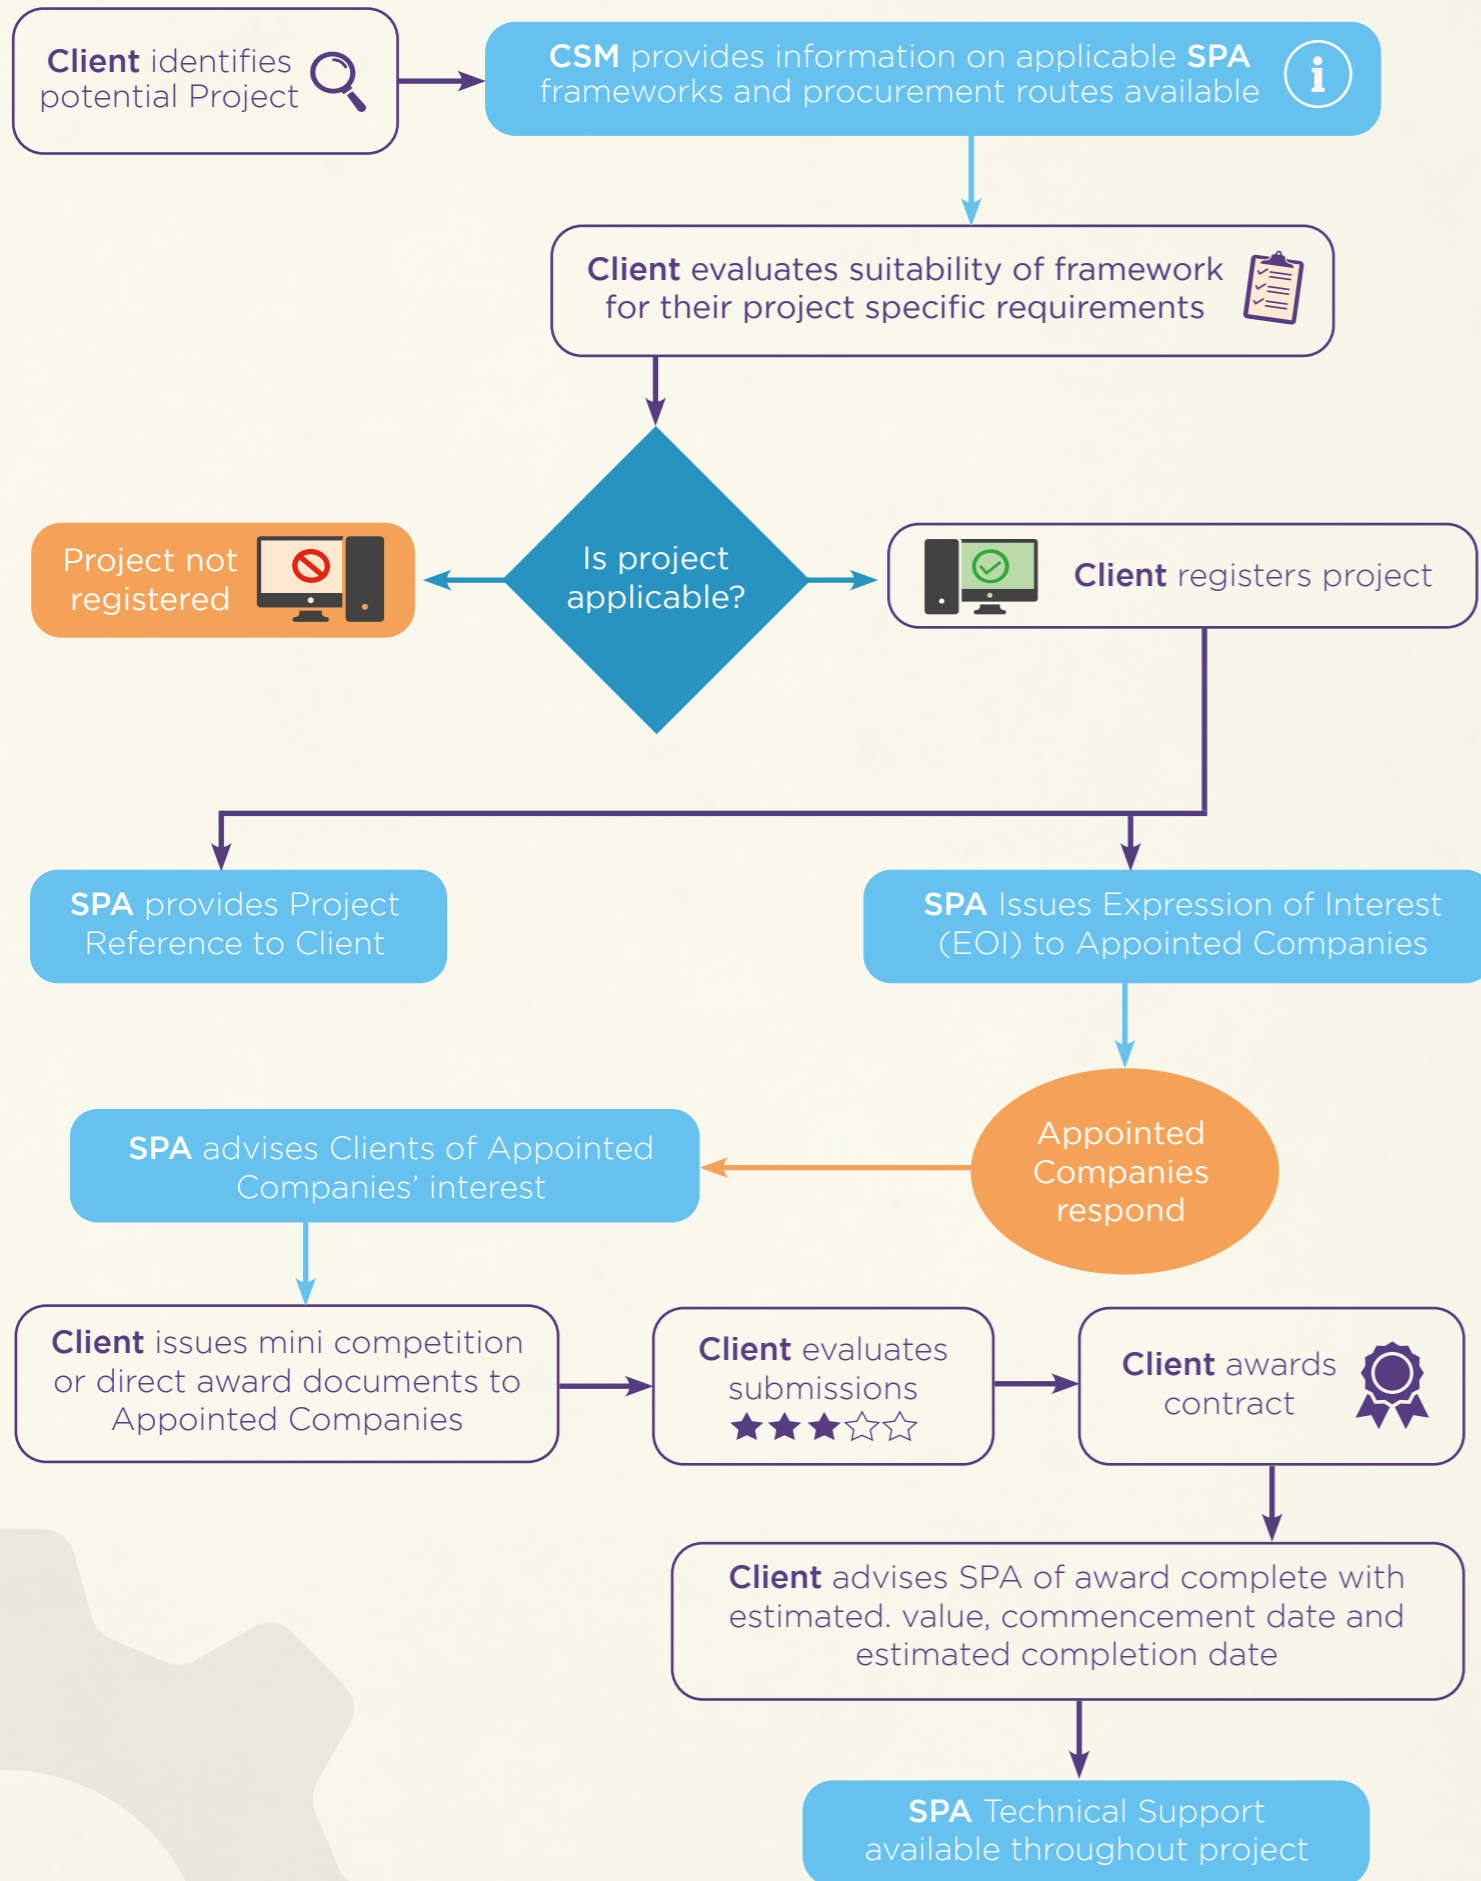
Client identifies potential Project

CSM provides information on applicable SPA frameworks and procurement routes available

Client evaluates suitability of framework for their project specific requirements

Project not registered

Is project applicable?

Client registers project

SPA provides Project Reference to Client

SPA Issues Expression of Interest (EOI) to Appointed Companies

SPA advises Clients of Appointed Companies' interest

Appointed Companies respond

Client issues mini competition or direct award documents to Appointed Companies

Client evaluates submissions

Client awards contract

Client advises SPA of award complete with estimated. value, commencement date and estimated completion date

SPA Technical Support available throughout project